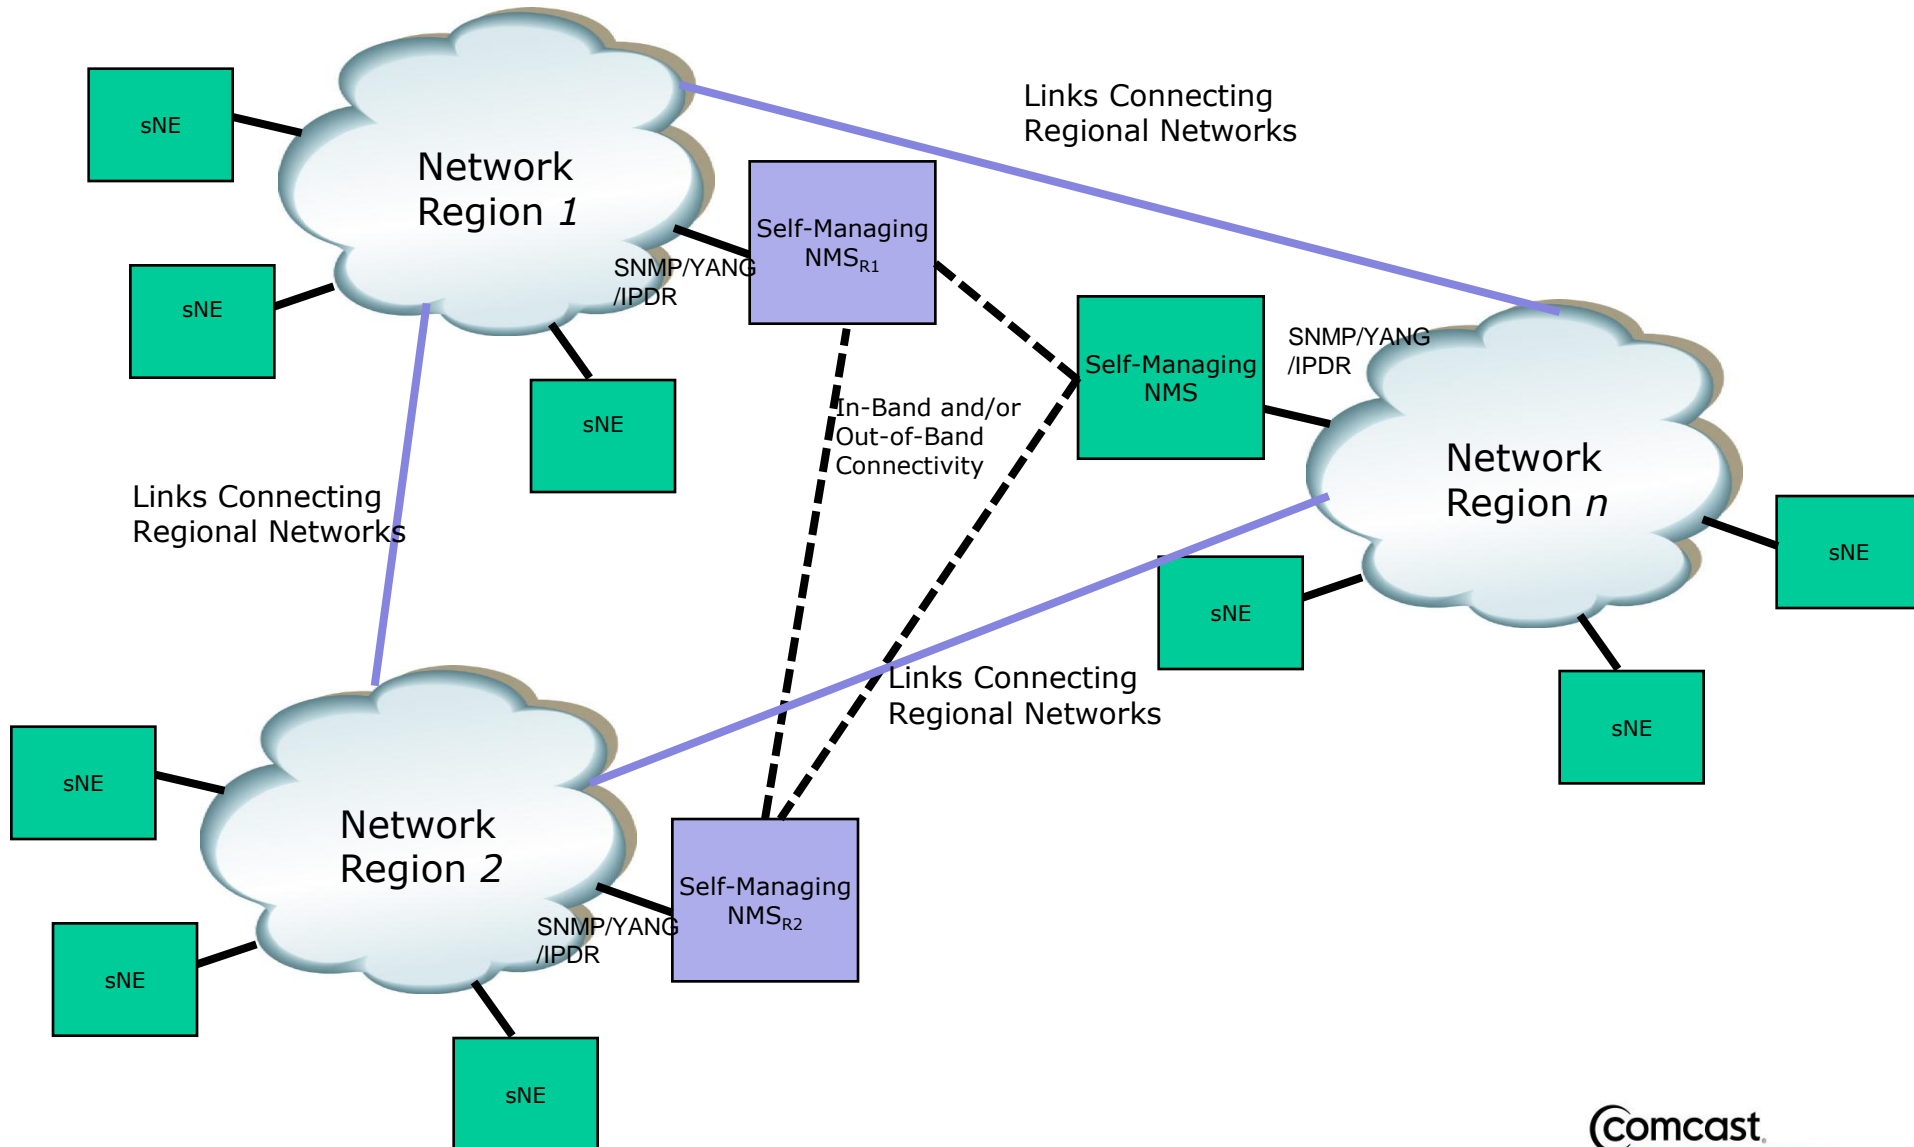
sNE

Network Region 1

Links Connecting Regional Networks

Self-Managing $NMS_{R1}$

SNMP/YANG /IPDR

sNE

sNE

Self-Managing NMS

SNMP/YANG /IPDR

In-Band and/or Out-of-Band Connectivity

Network Region n

Links Connecting Regional Networks

sNE

sNE

Links Connecting Regional Networks

sNE

sNE

Network Region 2

Self-Managing $NMS_{R2}$

SNMP/YANG /IPDR

sNE

sNE

Comcast